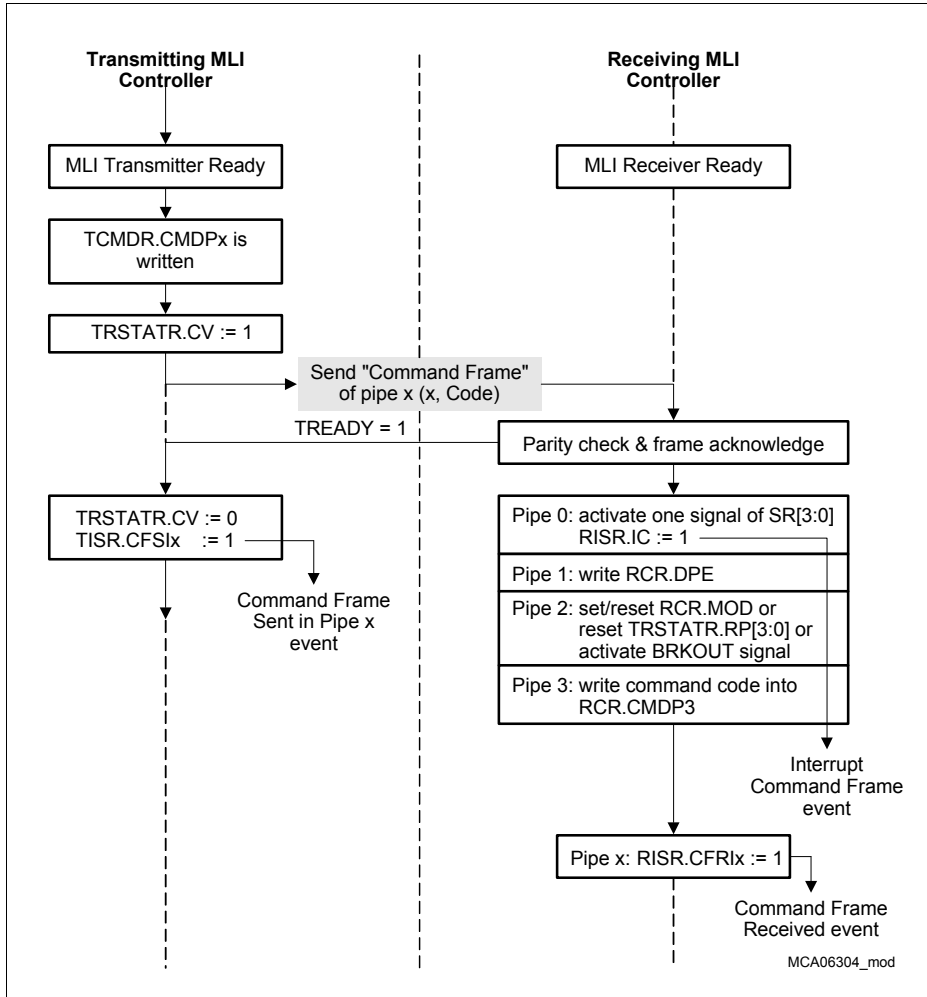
Transmitting MLI Controller

Receiving MLI Controller

MLI Transmitter Ready

MLI Receiver Ready

TCMDR.CMDPx is written

TRSTATR.CV := 1

Send "Command Frame" of pipe x (x, Code)

TREADY = 1

Parity check & frame acknowledge

TRSTATR.CV := 0
TISR.CFSIx := 1

Command Frame Sent in Pipe x event

Pipe 0: activate one signal of SR[3:0]
RISR.IC := 1

Pipe 1: write RCR.DPE

Pipe 2: set/reset RCR.MOD or reset TRSTATR.RP[3:0] or activate BRKOUT signal

Pipe 3: write command code into RCR.CMDP3

Interrupt Command Frame event

Pipe x: RISR.CFRIx := 1

Command Frame Received event

MCA06304_mod